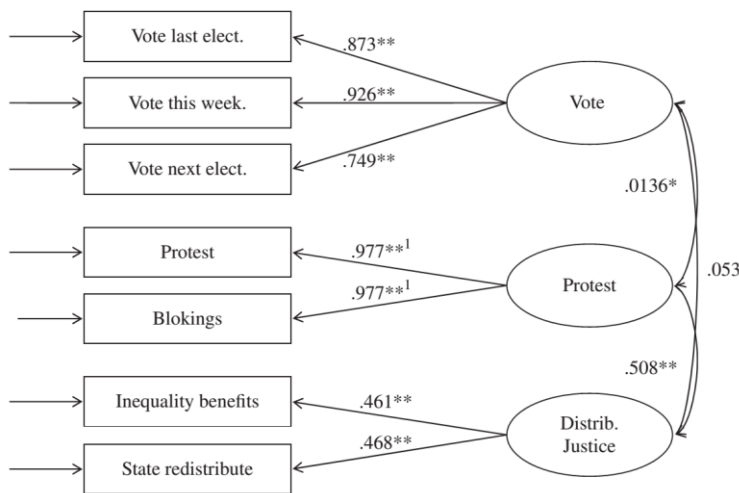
Vote last elect.

.873**

Vote this week.

.926**

Vote

Vote next elect.

.749**

.0136*

Protest

.977**$^1$

Protest

.053

Blokings

.977**$^1$

.508**

Inequality benefits

.461**

Distrib. Justice

.468**

State redistribute